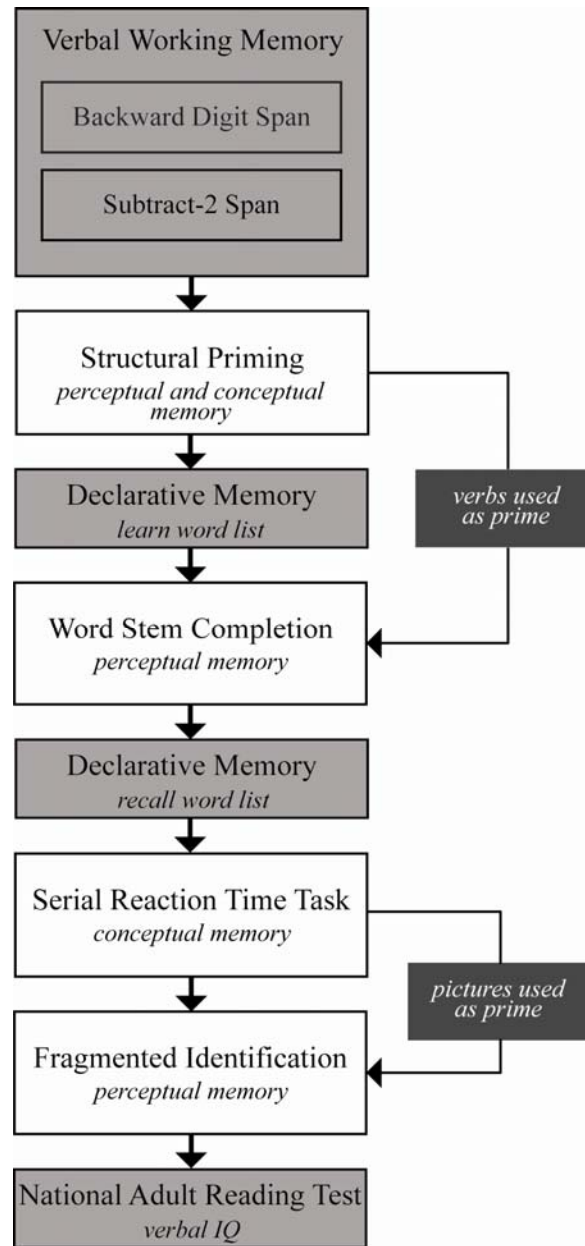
Verbal Working Memory

Backward Digit Span

Subtract-2 Span

Structural Priming
*perceptual and conceptual memory*

verbs used as prime

Declarative Memory
*learn word list*

Word Stem Completion
*perceptual memory*

Declarative Memory
*recall word list*

Serial Reaction Time Task
*conceptual memory*

pictures used as prime

Fragmented Identification
*perceptual memory*

National Adult Reading Test
*verbal IQ*